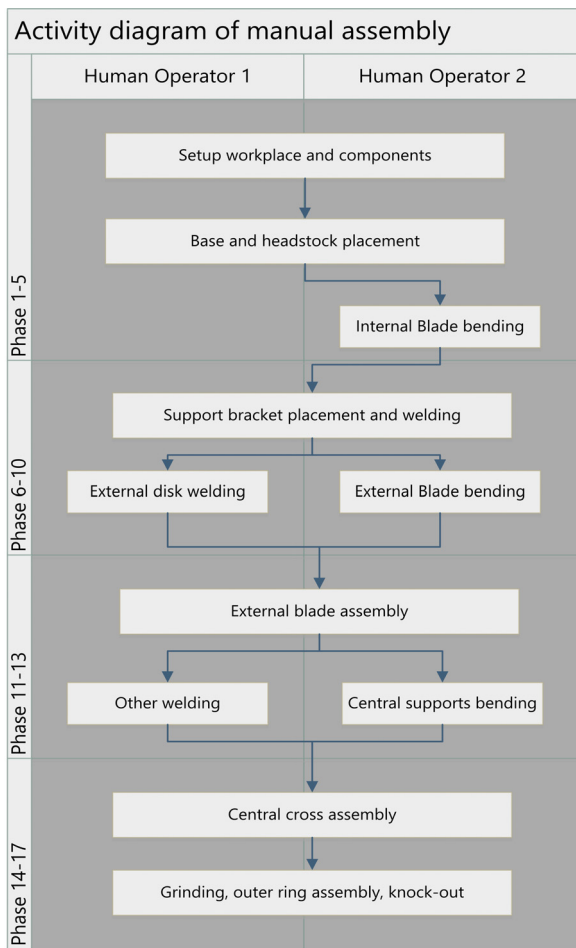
Activity diagram of manual assembly

Human Operator 1

Human Operator 2

Phase 1-5

Setup workplace and components

Base and headstock placement

Internal Blade bending

Phase 6-10

Support bracket placement and welding

External disk welding

External Blade bending

Phase 11-13

External blade assembly

Other welding

Central supports bending

Phase 14-17

Central cross assembly

Grinding, outer ring assembly, knock-out